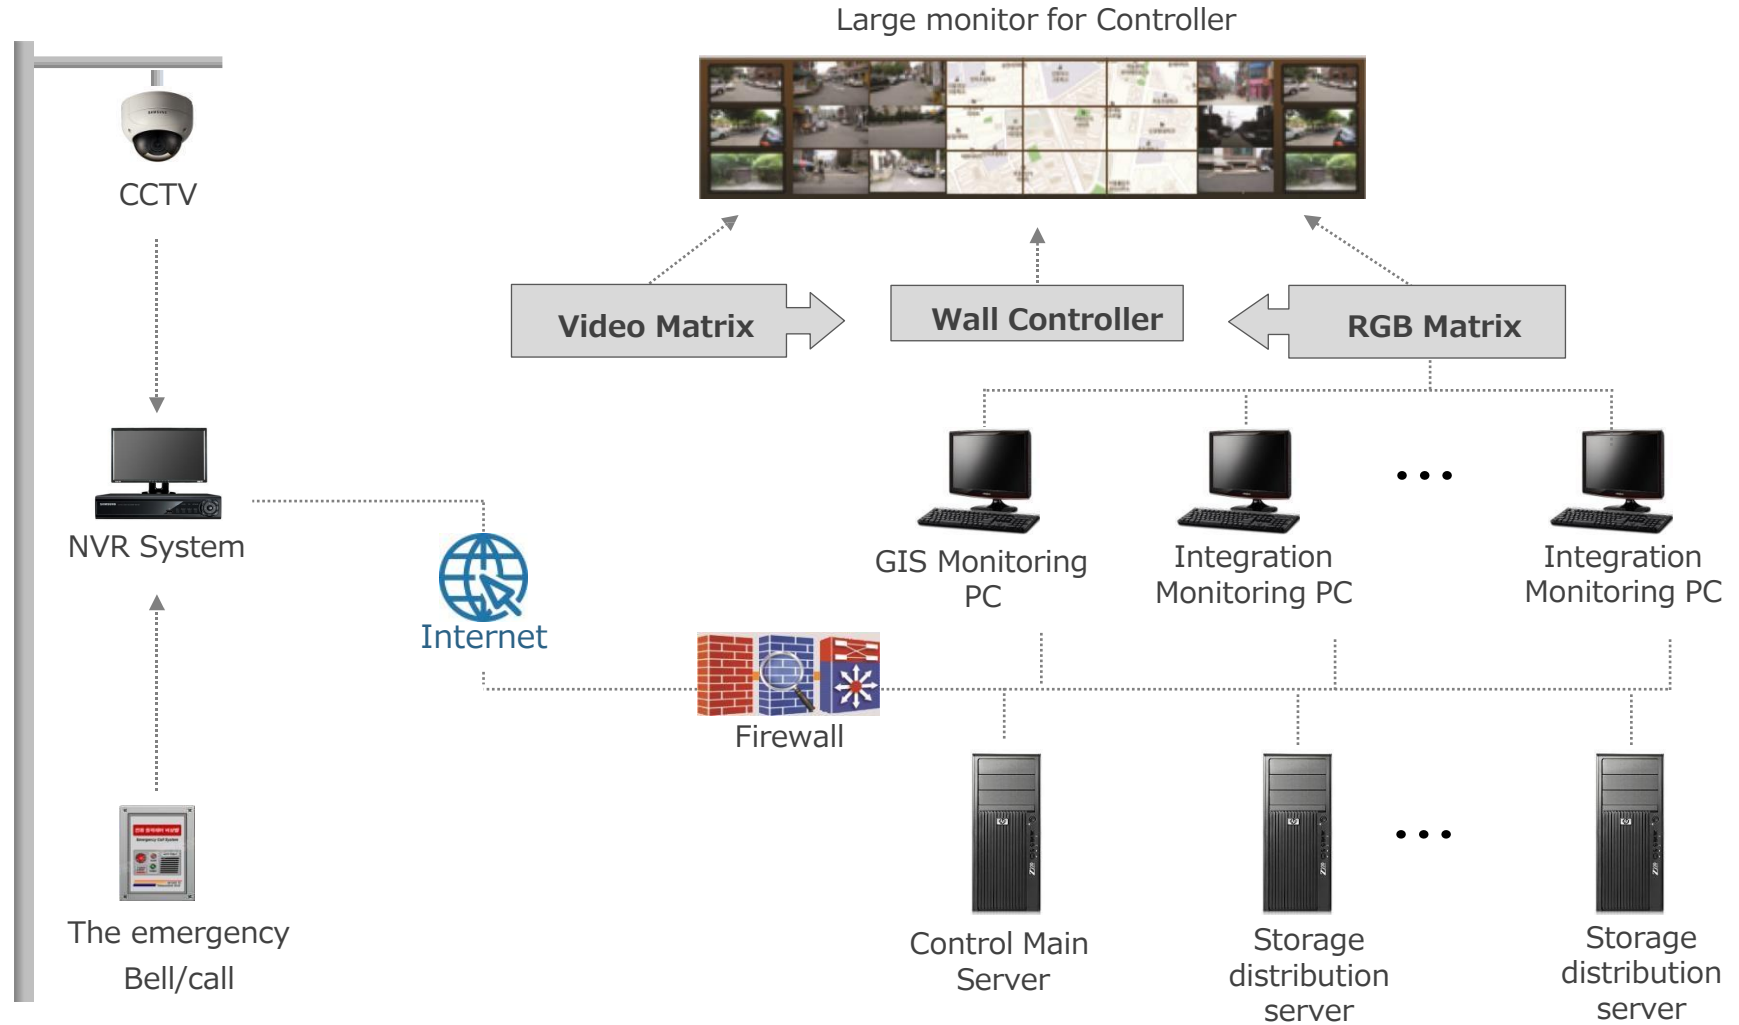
Large monitor for Controller

CCTV

Video Matrix

Wall Controller

RGB Matrix

NVR System

GIS Monitoring PC

Integration Monitoring PC

• • •

Integration Monitoring PC

Internet

Firewall

The emergency Bell/call

Control Main Server

Storage distribution server

• • •

Storage distribution server